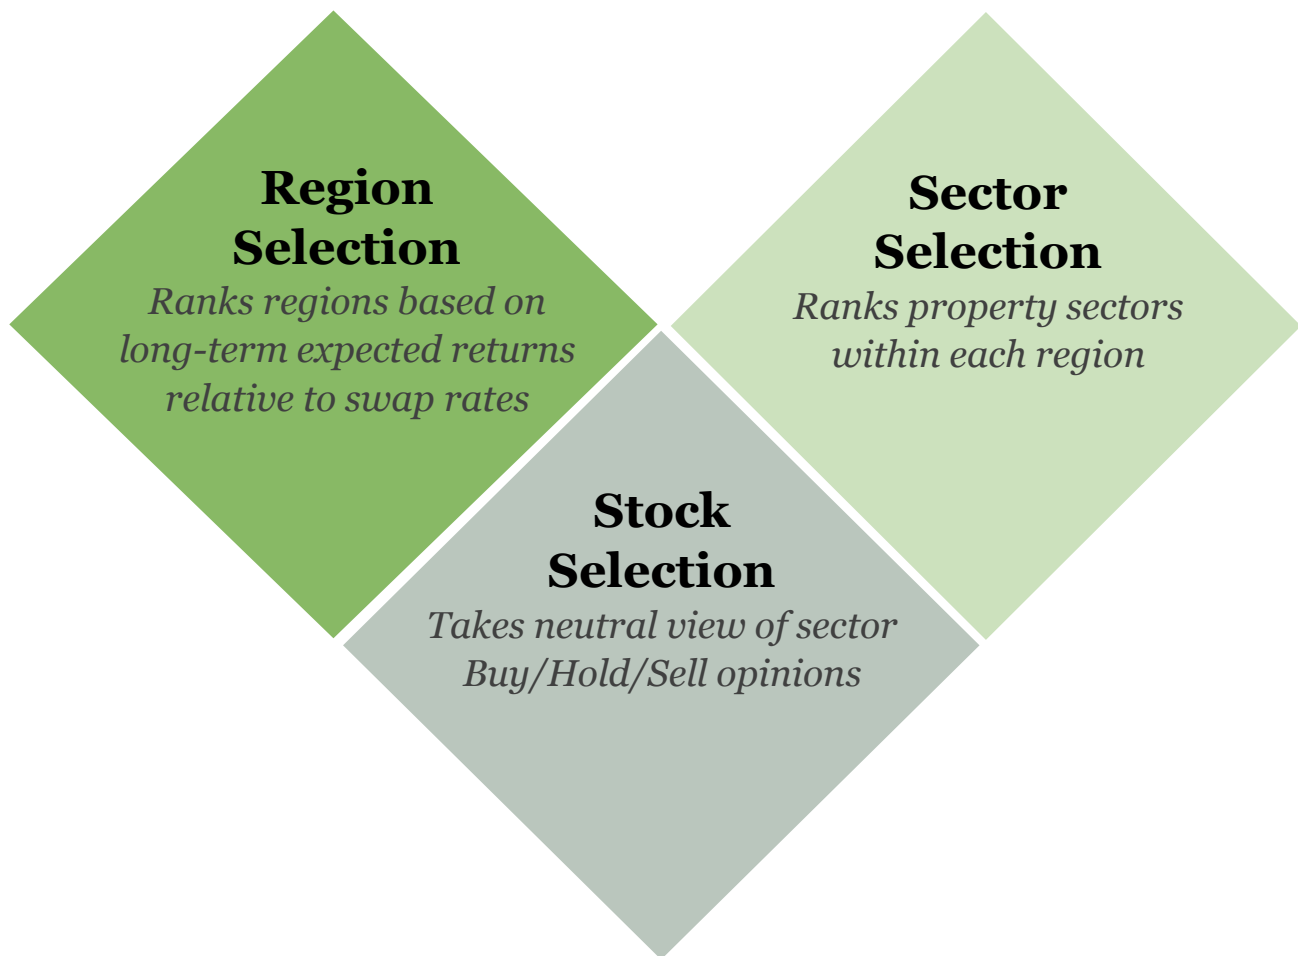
Region Selection
Ranks regions based on long-term expected returns relative to swap rates

Sector Selection
Ranks property sectors within each region

Stock Selection
Takes neutral view of sector Buy/Hold/Sell opinions